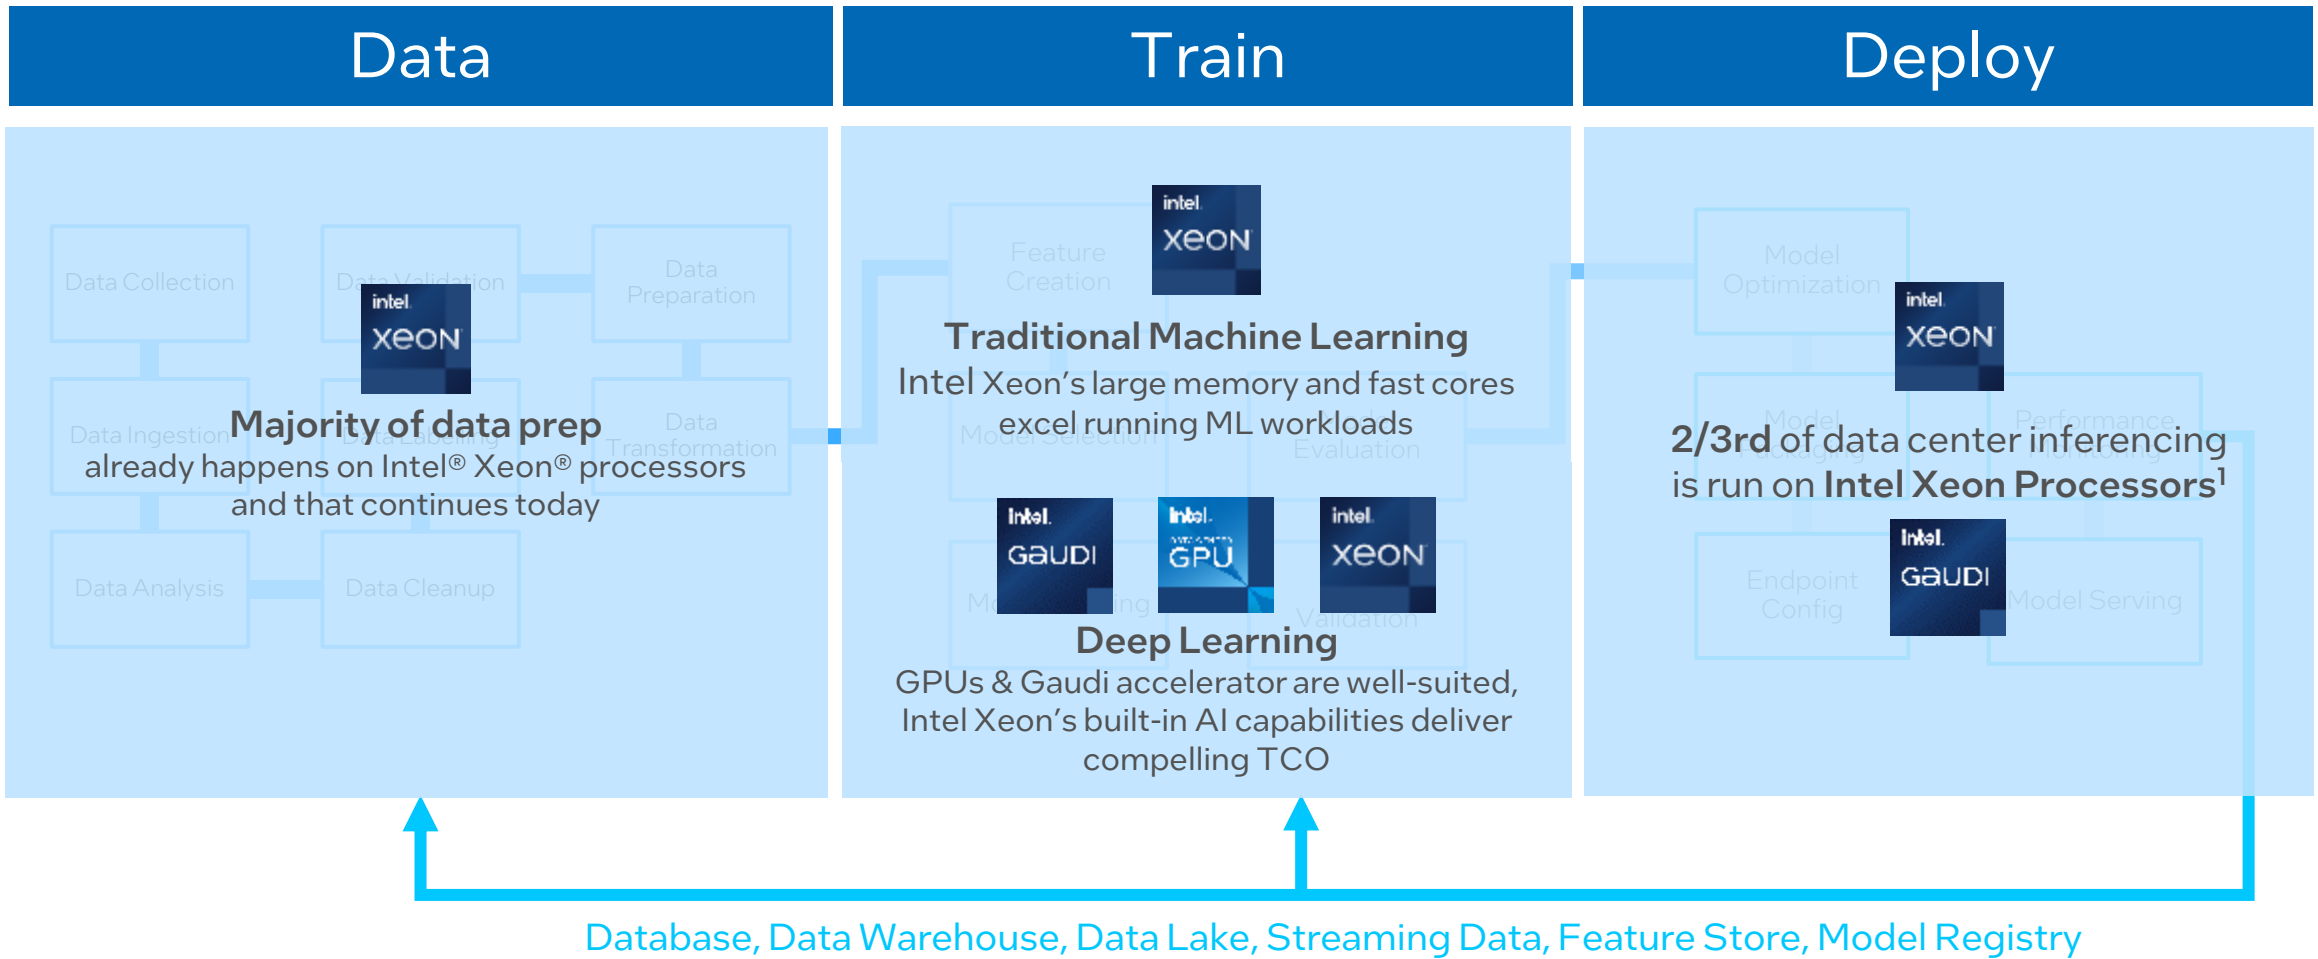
Data

Train

Deploy

Data Collection

Data Validation

Data Preparation

intel XEON

Data Ingestion

Data Labeling

Data Transformation

Majority of data prep already happens on Intel® Xeon® processors and that continues today

Data Analysis

Data Cleanup

Feature Creation

intel XEON

Traditional Machine Learning

Intel Xeon's large memory and fast cores excel running ML workloads

Model Selection

Evaluation

intel GAUDI

intel GPU

intel XEON

Validation

Deep Learning

GPUs & Gaudi accelerator are well-suited, Intel Xeon's built-in AI capabilities deliver compelling TCO

Model Optimization

intel XEON

Model Packaging

Performance Monitoring

2/3rd of data center inferencing is run on Intel Xeon Processors$^1$

Endpoint Config

intel GAUDI

Model Serving

Database, Data Warehouse, Data Lake, Streaming Data, Feature Store, Model Registry